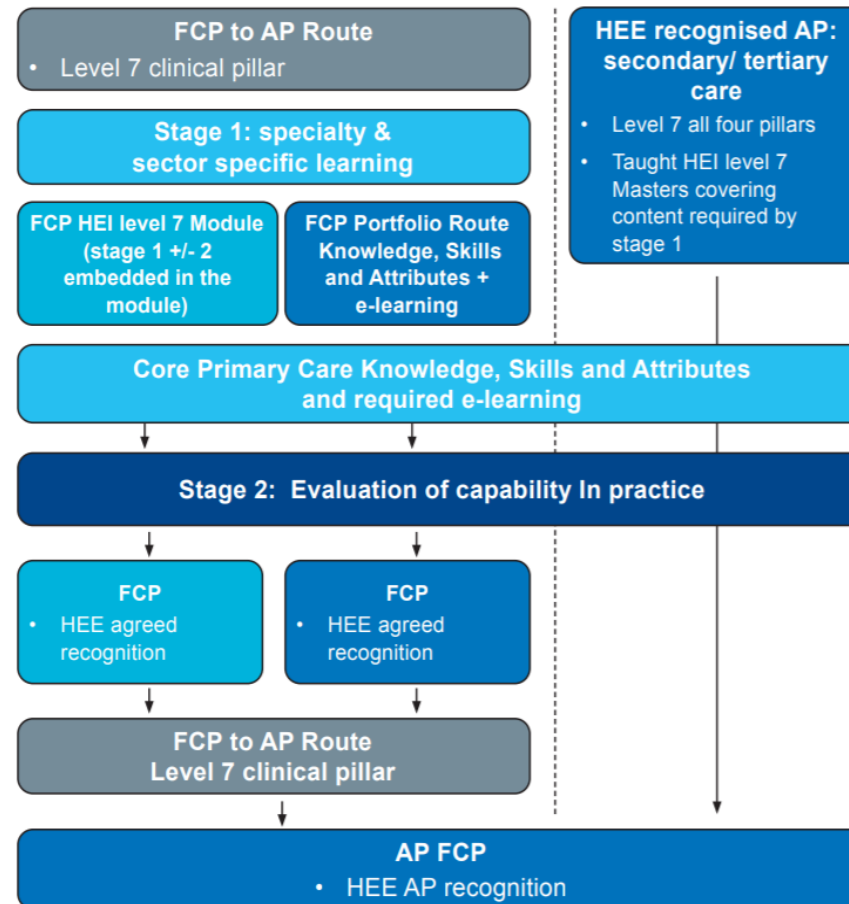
FCP to AP Route
• Level 7 clinical pillar

Stage 1: specialty & sector specific learning

FCP HEI level 7 Module (stage 1 +/- 2 embedded in the module)

FCP Portfolio Route Knowledge, Skills and Attributes + e-learning

HEE recognised AP: secondary/ tertiary care
• Level 7 all four pillars
• Taught HEI level 7 Masters covering content required by stage 1

Core Primary Care Knowledge, Skills and Attributes and required e-learning

Stage 2: Evaluation of capability In practice

FCP
• HEE agreed recognition

FCP
• HEE agreed recognition

FCP to AP Route
Level 7 clinical pillar

AP FCP
• HEE AP recognition